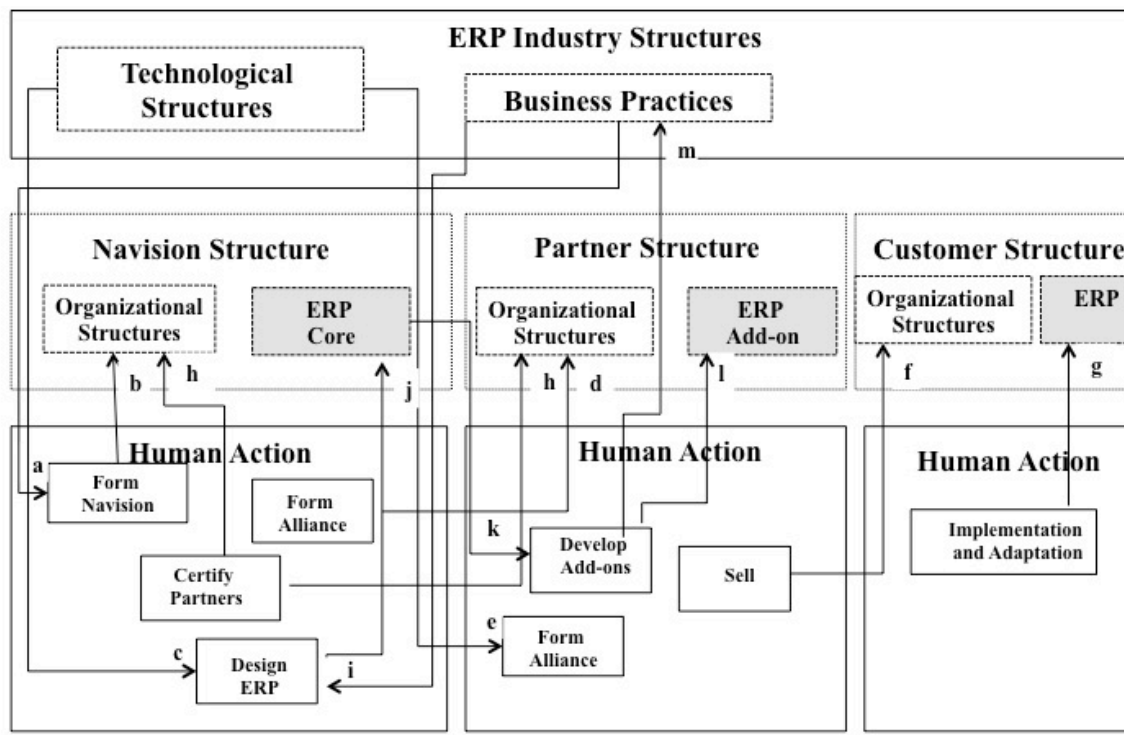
ERP Industry Structures

Technological Structures

Business Practices

m

Navision Structure

Organizational Structures

ERP Core

b h j

Partner Structure

Organizational Structures

ERP Add-on

h d l

Customer Structure

Organizational Structures

ERP

f g

Human Action

a

Form Navision

Form Alliance

Certify Partners

c

Design ERP

i

Human Action

k

Develop Add-ons

Sell

e

Form Alliance

Human Action

Implementation and Adaptation